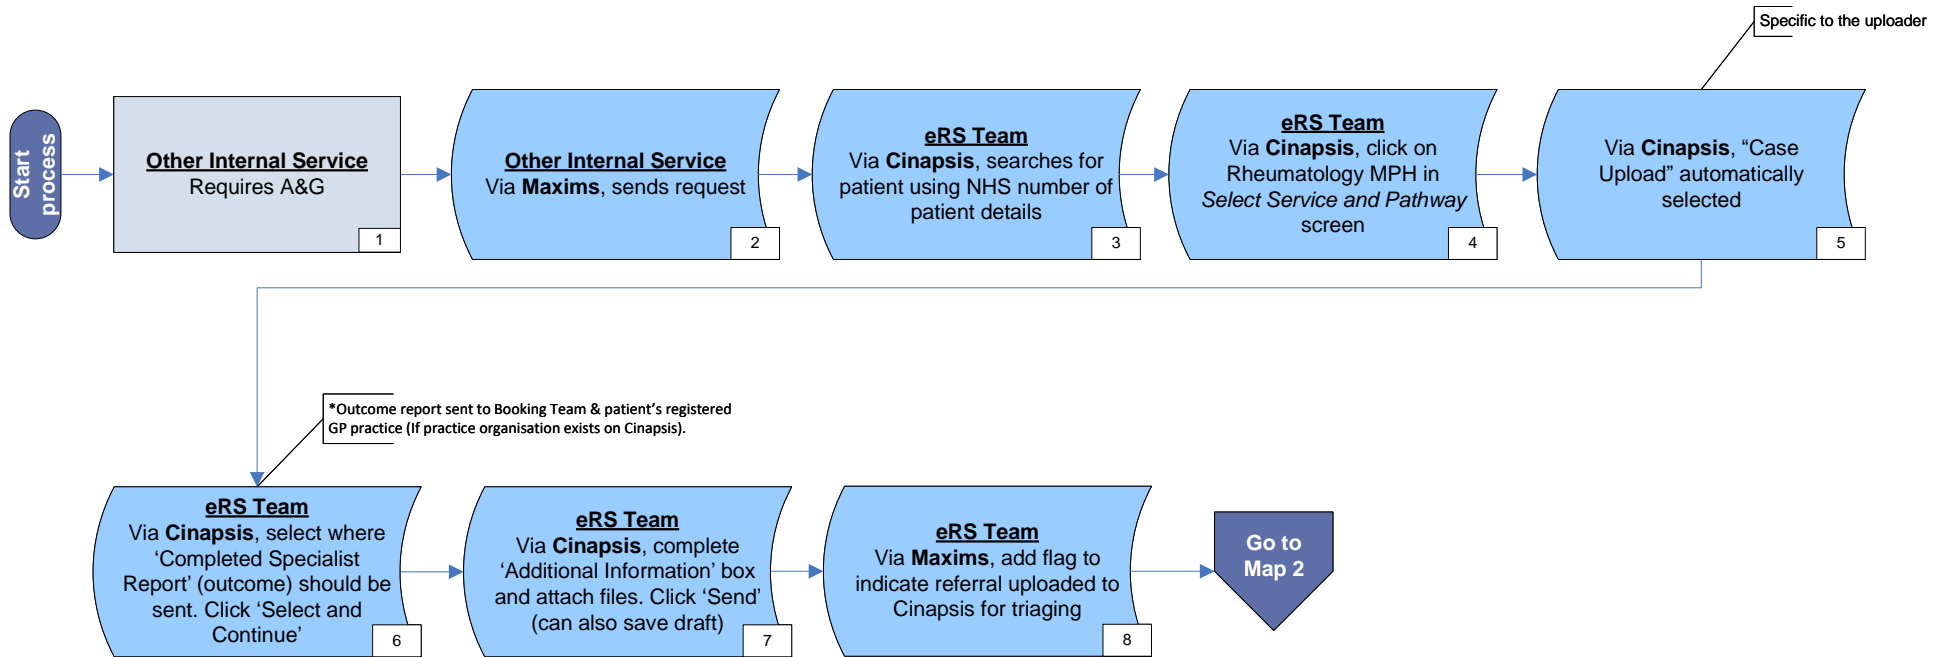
Specific to the uploader

Start process

Other Internal Service
Requires A&G
1

Other Internal Service
Via Maxims, sends request
2

eRS Team
Via Cinapsis, searches for patient using NHS number of patient details
3

eRS Team
Via Cinapsis, click on Rheumatology MPH in Select Service and Pathway screen
4

Via Cinapsis, “Case Upload” automatically selected
5

*Outcome report sent to Booking Team & patient’s registered GP practice (If practice organisation exists on Cinapsis).

eRS Team
Via Cinapsis, select where ‘Completed Specialist Report’ (outcome) should be sent. Click ‘Select and Continue’
6

eRS Team
Via Cinapsis, complete ‘Additional Information’ box and attach files. Click ‘Send’ (can also save draft)
7

eRS Team
Via Maxims, add flag to indicate referral uploaded to Cinapsis for triaging
8

Go to Map 2